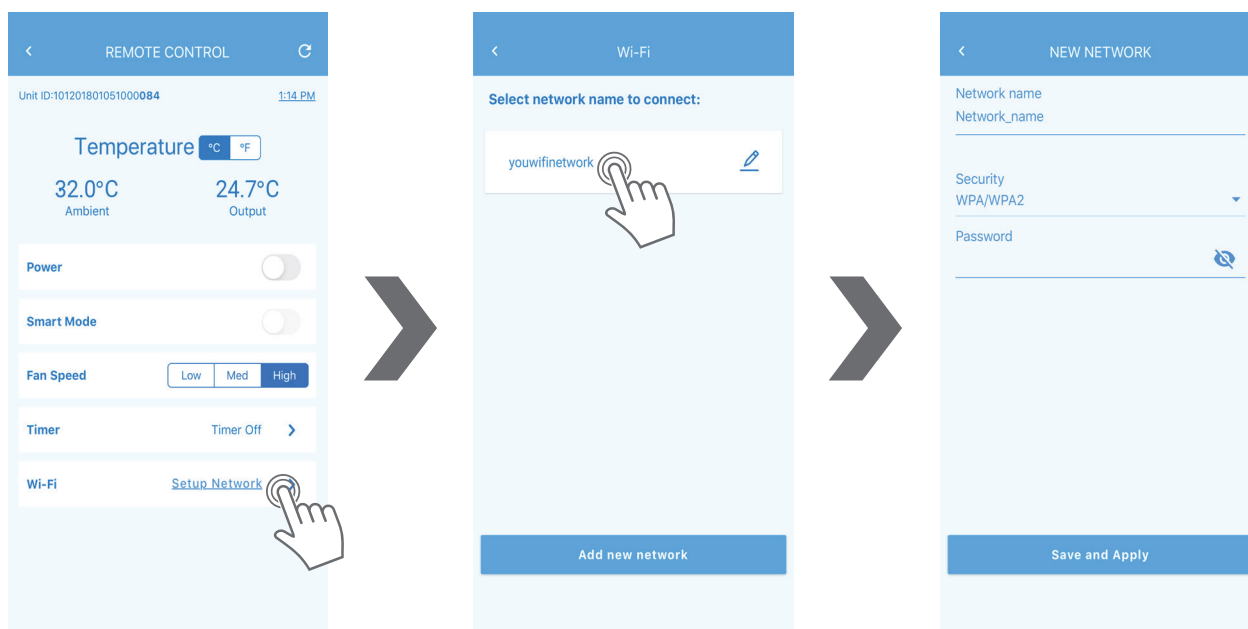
REMOTE CONTROL

Unit ID:101201801051000084 1:14 PM

Temperature °C °F

32.0°C
Ambient

24.7°C
Output

Power

Smart Mode

Fan Speed Low Med High

Timer Timer Off

Wi-Fi Setup Network

Wi-Fi

Select network name to connect:

youwifinetwork

Add new network

NEW NETWORK

Network name
Network_name

Security
WPA/WPA2

Password

Save and Apply